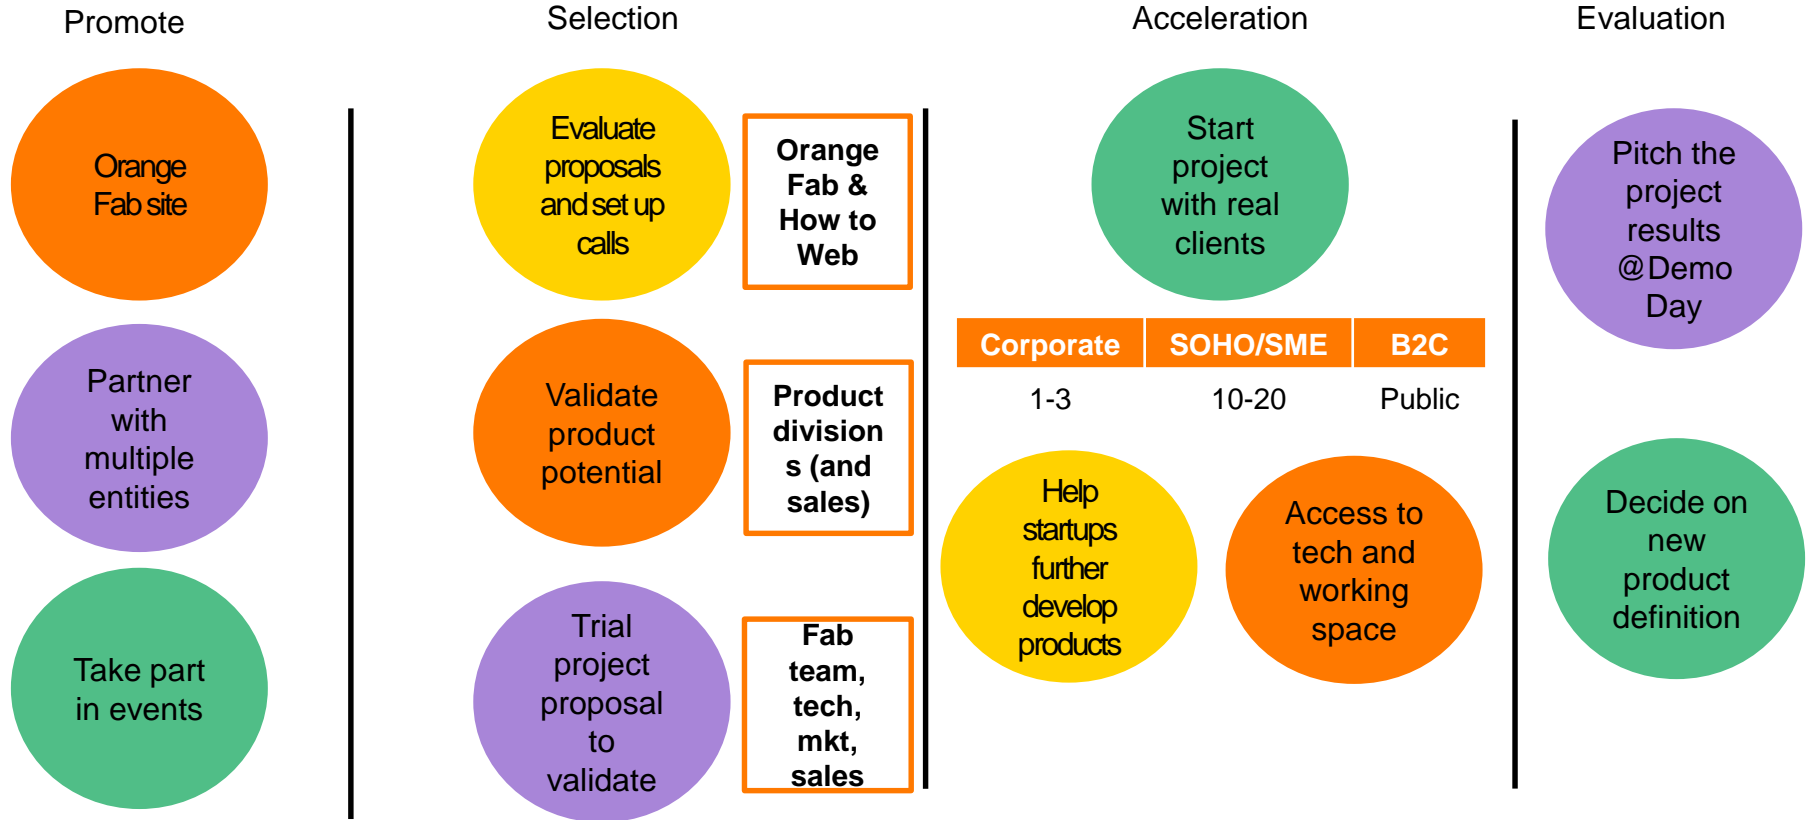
Promote

Orange Fab site

Partner with multiple entities

Take part in events

Selection

Evaluate proposals and set up calls

Orange Fab & How to Web

Validate product potential

Product divisions (and sales)

Trial project proposal to validate

Fab team, tech, mkt, sales

Acceleration

Start project with real clients

| Corporate | SOHO/SME | B2C |
|---|---|---|
| 1-3 | 10-20 | Public |

Help startups further develop products

Access to tech and working space

Evaluation

Pitch the project results @Demo Day

Decide on new product definition